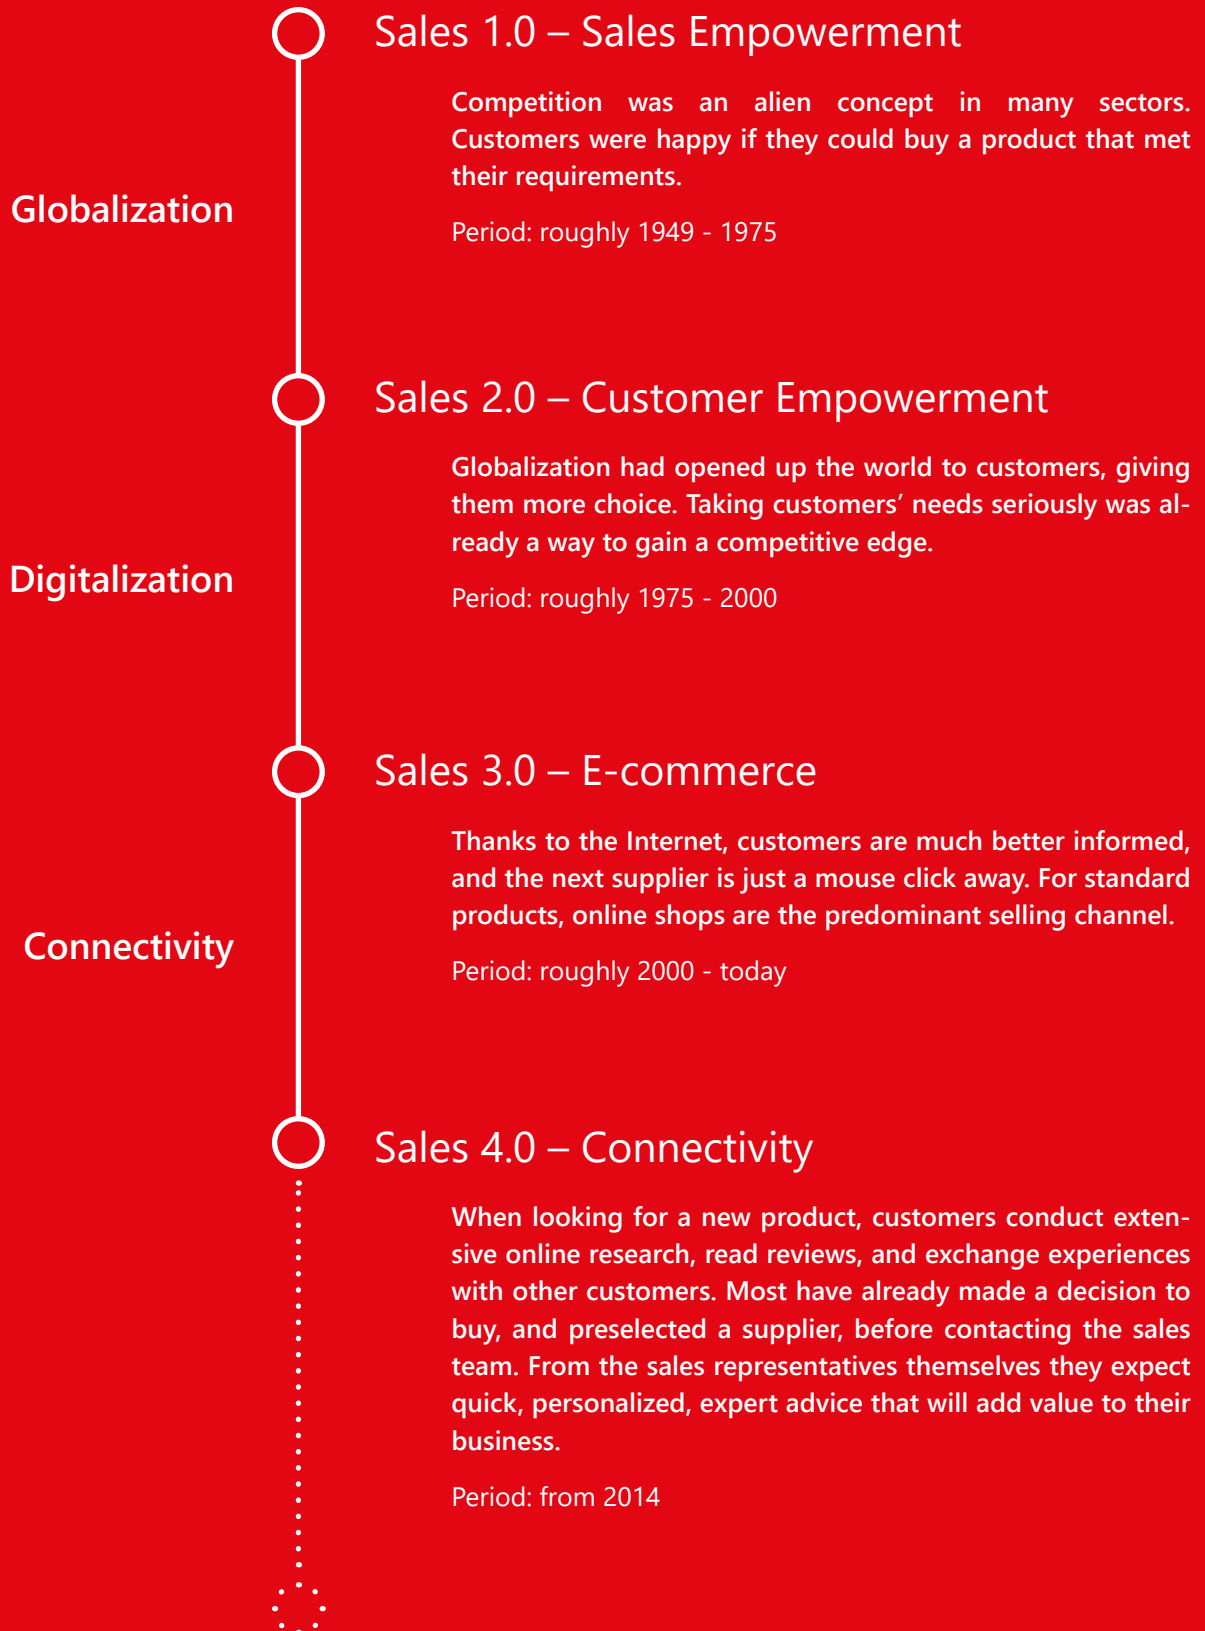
Sales 1.0 – Sales Empowerment

Competition was an alien concept in many sectors. Customers were happy if they could buy a product that met their requirements.

Period: roughly 1949 - 1975

Globalization

Sales 2.0 – Customer Empowerment

Globalization had opened up the world to customers, giving them more choice. Taking customers' needs seriously was already a way to gain a competitive edge.

Period: roughly 1975 - 2000

Digitalization

Sales 3.0 – E-commerce

Thanks to the Internet, customers are much better informed, and the next supplier is just a mouse click away. For standard products, online shops are the predominant selling channel.

Period: roughly 2000 - today

Connectivity

Sales 4.0 – Connectivity

When looking for a new product, customers conduct extensive online research, read reviews, and exchange experiences with other customers. Most have already made a decision to buy, and preselected a supplier, before contacting the sales team. From the sales representatives themselves they expect quick, personalized, expert advice that will add value to their business.

Period: from 2014